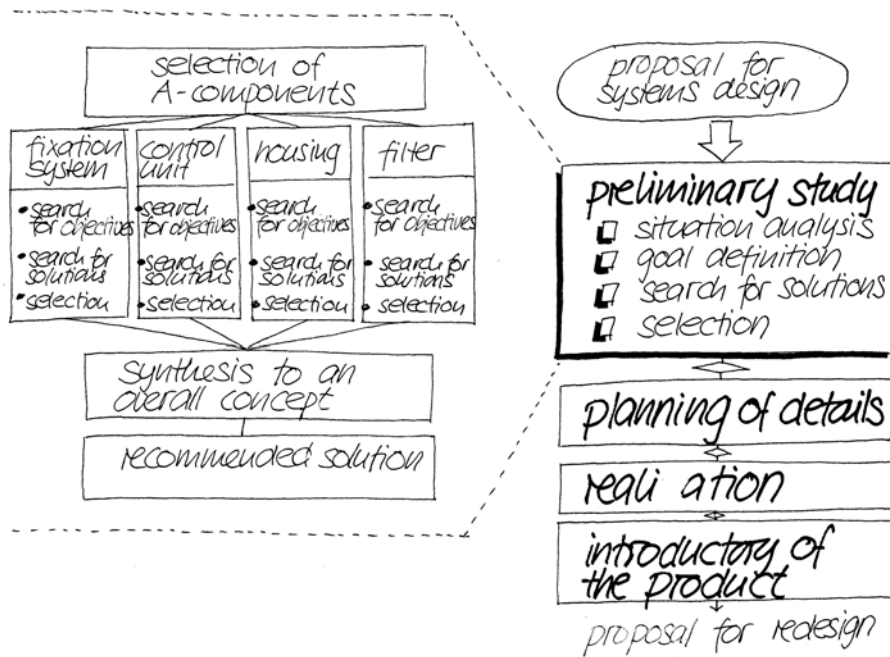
selection of A-components

fixation system
• search for objectives
• search for solutions
• selection

control unit
• search for objectives
• search for solutions
• selection

housing
• search for objectives
• search for solutions
• selection

filter
• search for objectives
• search for solutions
• selection

synthesis to an overall concept

recommended solution

proposal for systems design

preliminary study
situation analysis
goal definition
search for solutions
selection

planning of details

reali ation

introductory of the product

proposal for redesign